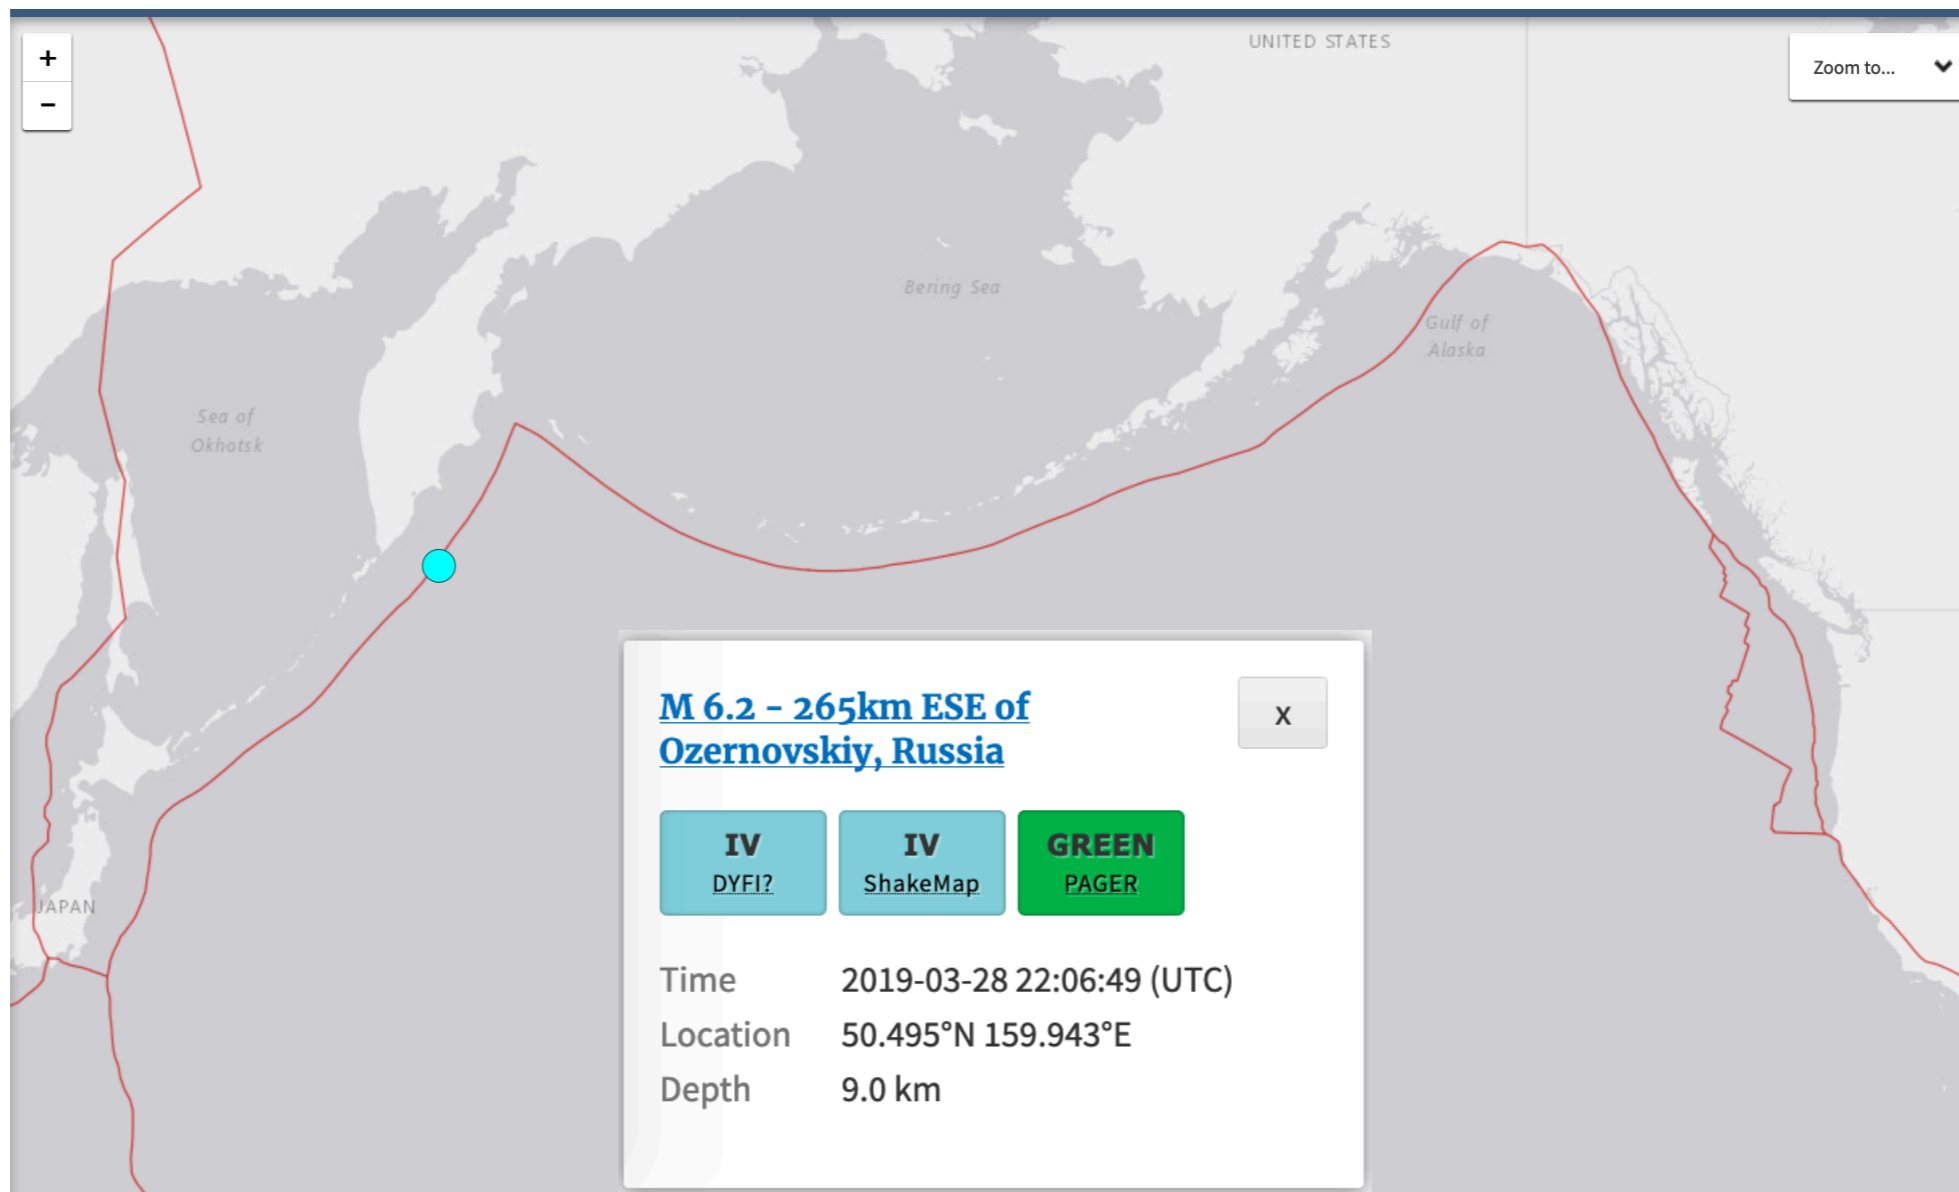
+
−

UNITED STATES

Zoom to...

Bering Sea

Gulf of Alaska

Sea of Okhotsk

JAPAN

M 6.2 - 265km ESE of Ozernovskiy, Russia

X

IV
DYFI?

IV
ShakeMap

GREEN
PAGER

| Time | 2019-03-28 22:06:49 (UTC) |
|---|---|
| Location | 50.495°N 159.943°E |
| Depth | 9.0 km |